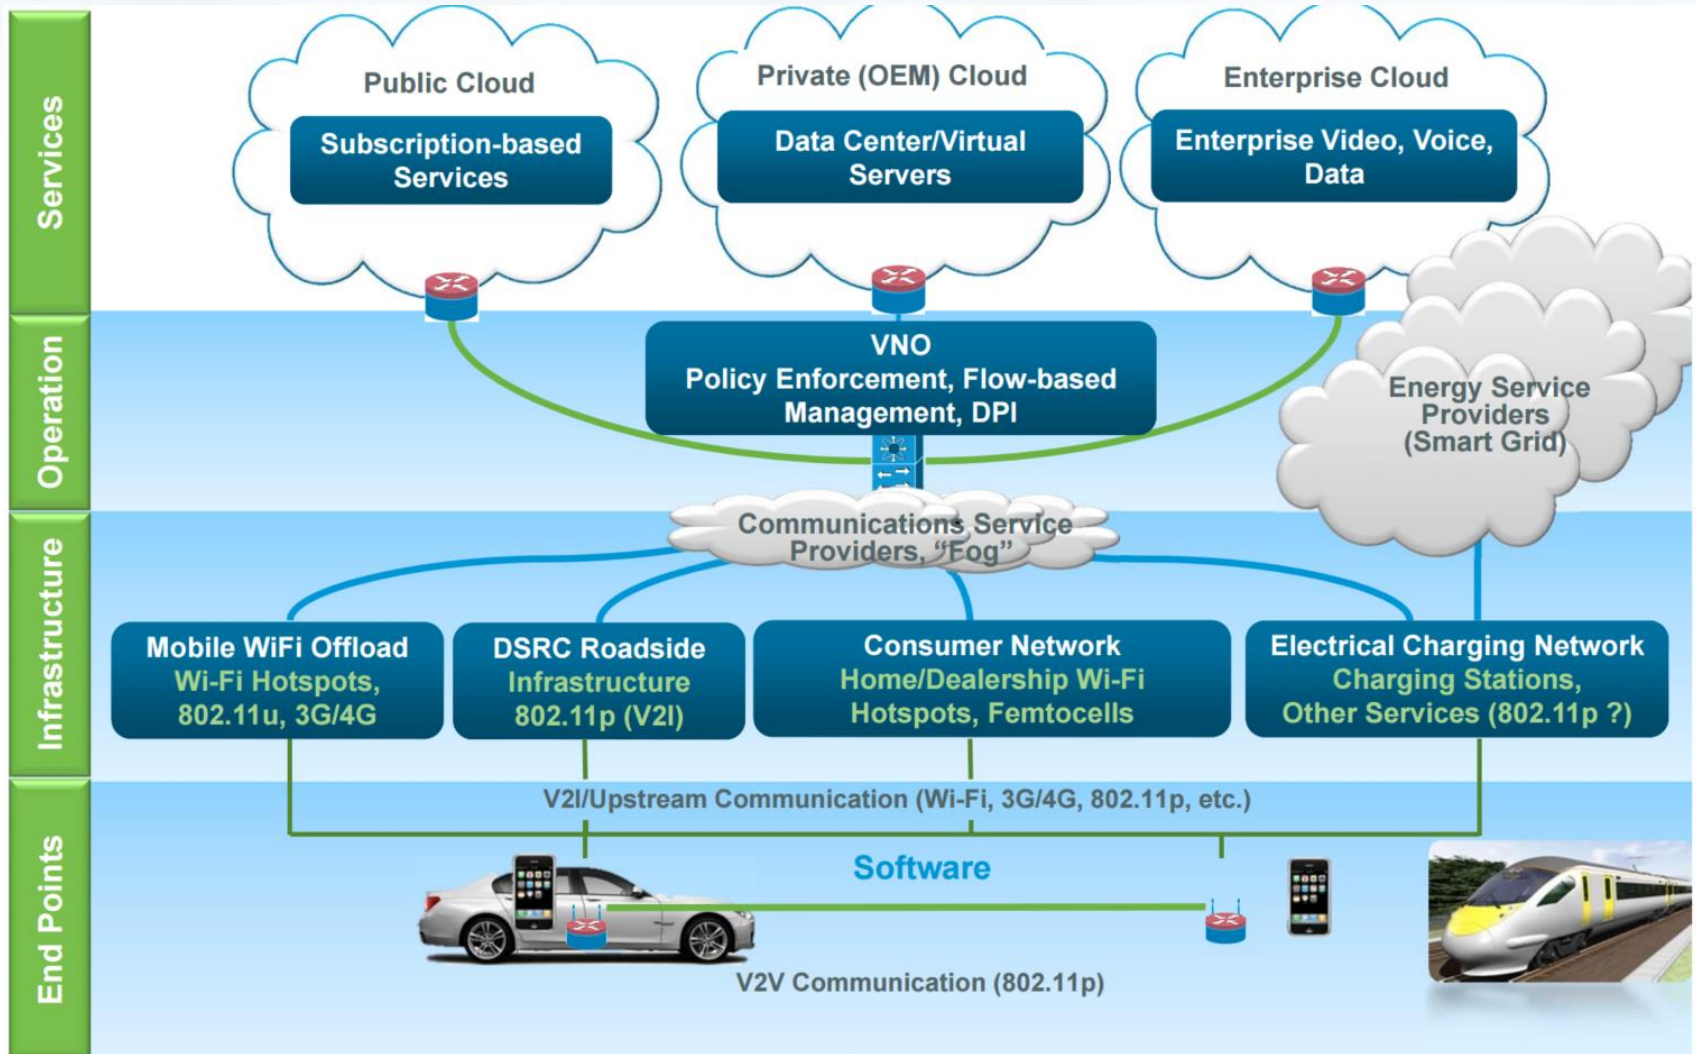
Services

Public Cloud

Subscription-based Services

Private (OEM) Cloud

Data Center/Virtual Servers

Enterprise Cloud

Enterprise Video, Voice, Data

Operation

VNO
Policy Enforcement, Flow-based Management, DPI

Energy Service Providers (Smart Grid)

Infrastructure

Communications Service Providers, "Fog"

Mobile WiFi Offload
Wi-Fi Hotspots, 802.11u, 3G/4G

DSRC Roadside
Infrastructure 802.11p (V2I)

Consumer Network
Home/Dealership Wi-Fi Hotspots, Femtocells

Electrical Charging Network
Charging Stations, Other Services (802.11p ?)

End Points

V2I/Upstream Communication (Wi-Fi, 3G/4G, 802.11p, etc.)

Software

V2V Communication (802.11p)